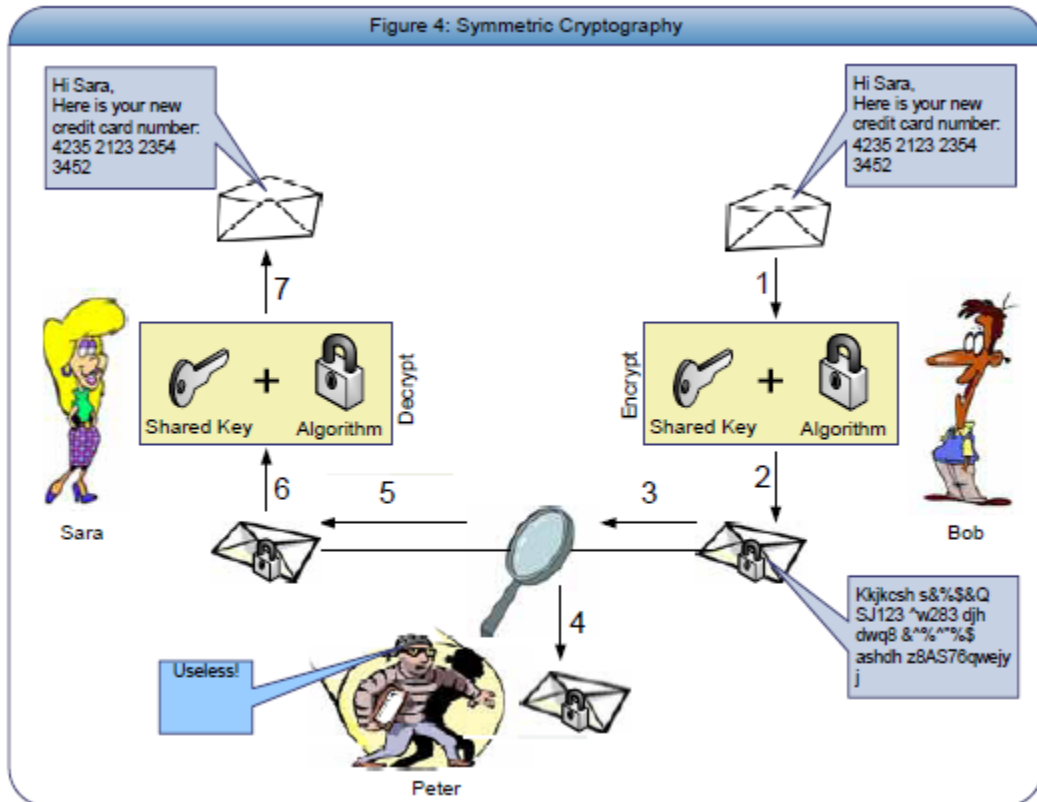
Figure 4: Symmetric Cryptography

Hi Sara,
Here is your new credit card number:
4235 2123 2354 3452

Hi Sara,
Here is your new credit card number:
4235 2123 2354 3452

7

1

Shared Key + Algorithm

Decrypt

Encrypt

Shared Key + Algorithm

6

5

3

2

Sara

Bob

4

Kkjkcsh s&%$&Q SJ123 ^w283 djh dwq8 &^%^*%$ ashdh z8AS76qwejy j

Useless!

Peter